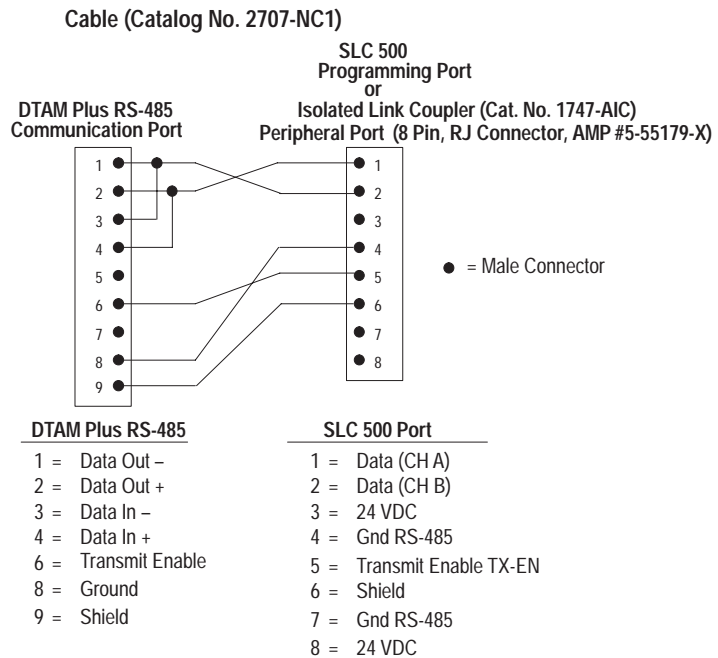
Cable (Catalog No. 2707-NC1)

SLC 500
Programming Port
or
Isolated Link Coupler (Cat. No. 1747-AIC)
Peripheral Port (8 Pin, RJ Connector, AMP #5-55179-X)

DTAM Plus RS-485
Communication Port

1
2
3
4
5
6
7
8
9

1
2
3
4
5
6
7
8

= Male Connector

DTAM Plus RS-485
1 = Data Out –
2 = Data Out +
3 = Data In –
4 = Data In +
6 = Transmit Enable
8 = Ground
9 = Shield

SLC 500 Port
1 = Data (CH A)
2 = Data (CH B)
3 = 24 VDC
4 = Gnd RS-485
5 = Transmit Enable TX-EN
6 = Shield
7 = Gnd RS-485
8 = 24 VDC